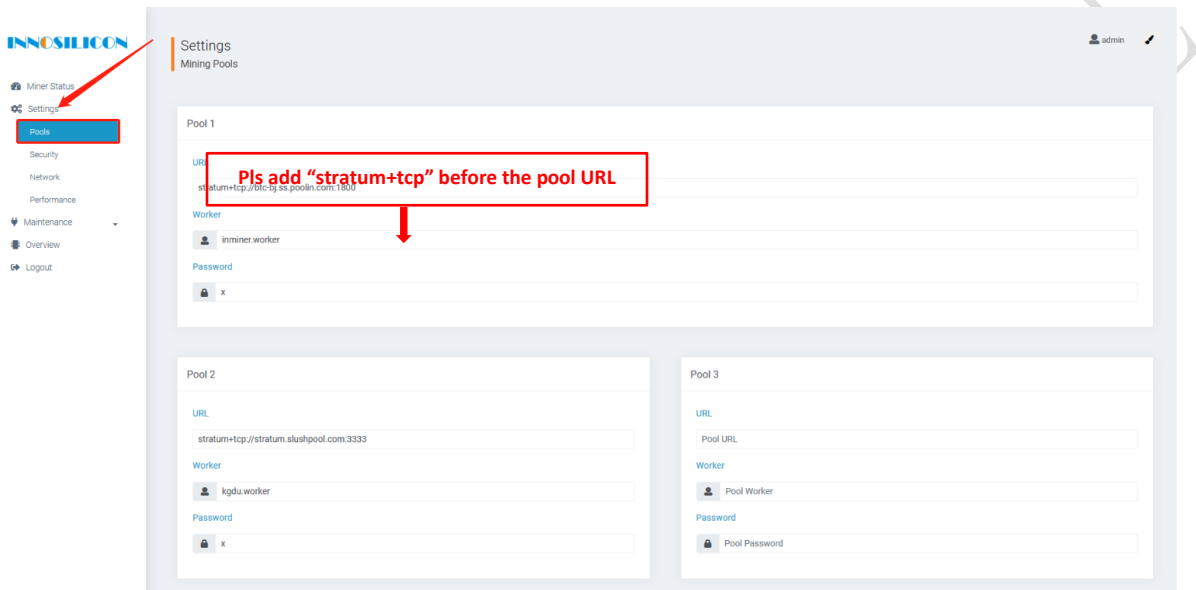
INNOSILICON

Miner Status
Settings
Pools
Security
Network
Performance
Maintenance
Overview
Logout

Settings
Mining Pools

admin

Pool 1

URL
stratum+tcp://btc-bj.ss.poolin.com:1800

Pls add "stratum+tcp" before the pool URL

Worker
inminer.worker

Password
x

Pool 2

URL
stratum+tcp://stratum.slushpool.com:3333

Worker
kgdu.worker

Password
x

Pool 3

URL
Pool URL

Worker
Pool Worker

Password
Pool Password